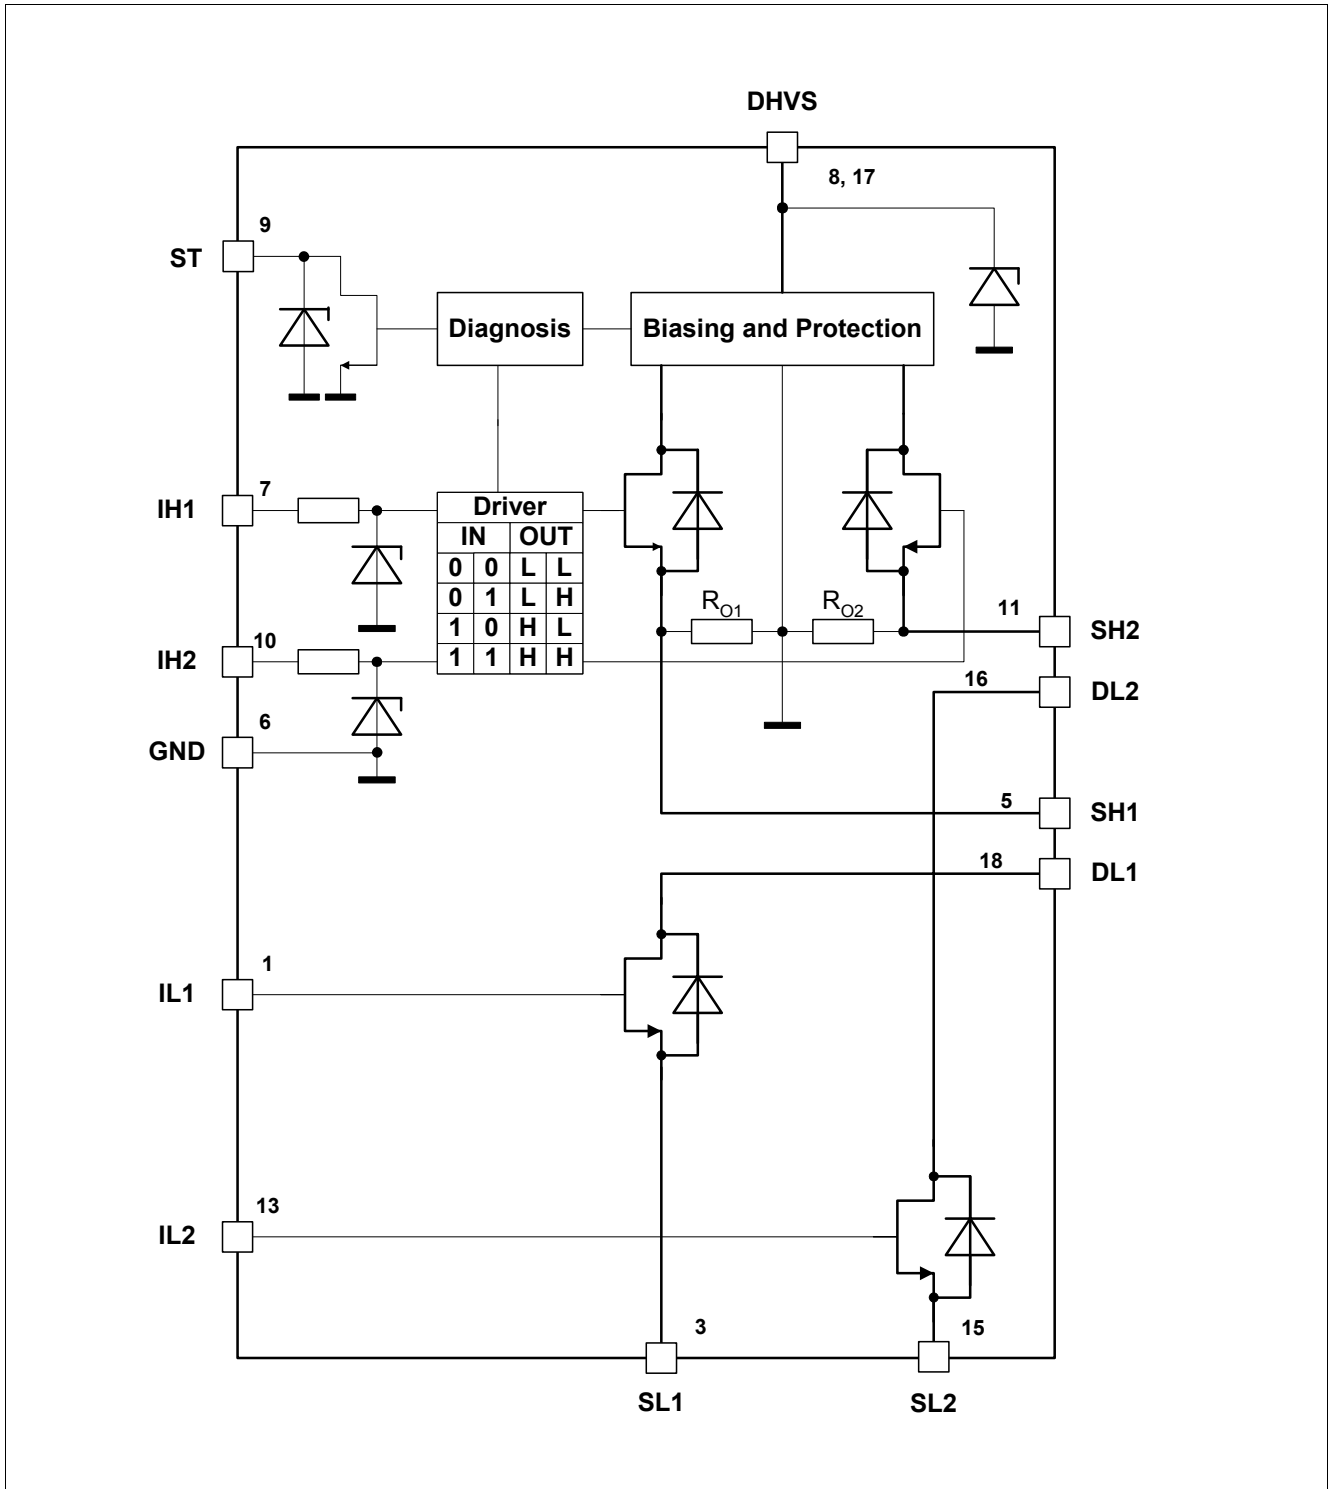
DHVS

8, 17

9

ST

Diagnosis

Biasing and Protection

7

IH1

| Driver | | | |
|---|---|---|---|
| IN | | OUT | |
| 0 | 0 | L | L |
| 0 | 1 | L | H |
| 1 | 0 | H | L |
| 1 | 1 | H | H |

$R_{O1}$ $R_{O2}$

11 SH2

10

IH2

16 DL2

6

GND

5 SH1

18 DL1

1

IL1

13

IL2

3

15

SL1

SL2